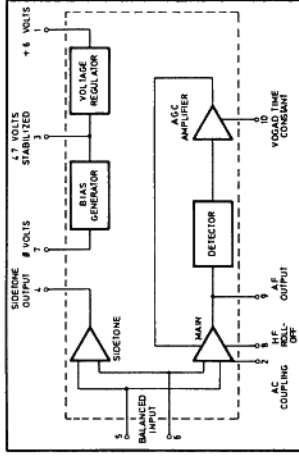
+6 VOLTS
8
VOLTAGE REGULATOR
+7 VOLTS STABILIZED
3
BIAS GENERATOR
8 VOLTS
7
SIDETONE OUTPUT
1
SIDETONE
AGC AMPLIFIER
10
VOGAD TIME CONSTANT
DETECTOR
9
AF OUTPUT
MAIN
4
HF ROLL-OFF
2
AC COUPLING
5
BALANCED INPUT
6